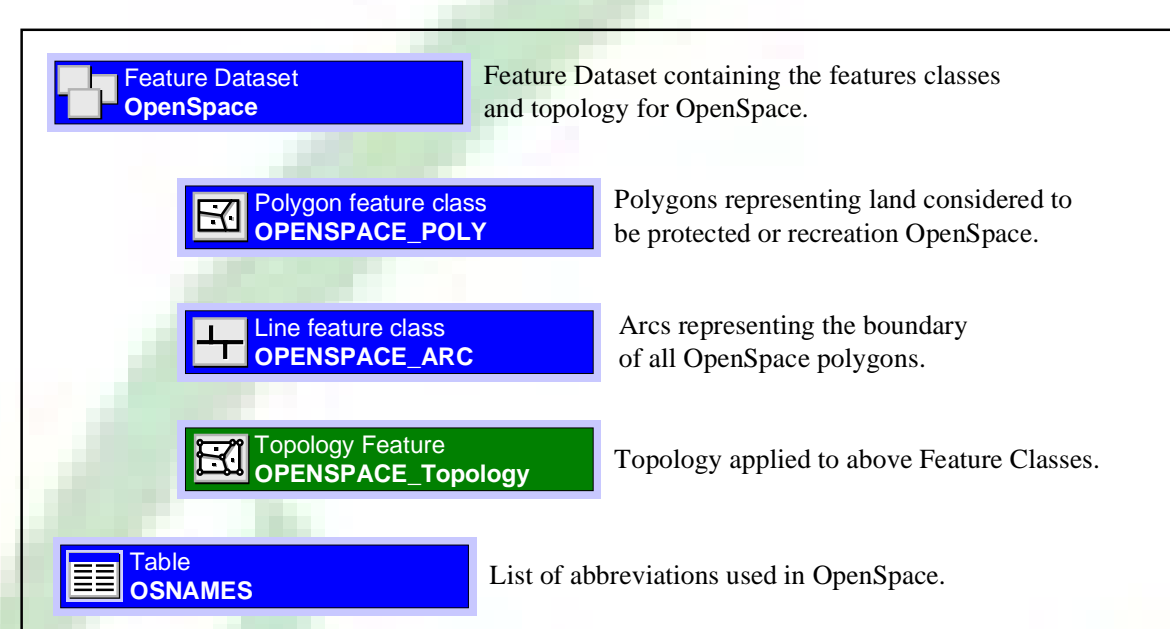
Feature Dataset
OpenSpace

Feature Dataset containing the features classes and topology for OpenSpace.

Polygon feature class
OPENSPACE_POLY

Polygons representing land considered to be protected or recreation OpenSpace.

Line feature class
OPENSPACE_ARC

Arcs representing the boundary of all OpenSpace polygons.

Topology Feature
OPENSPACE_Topology

Topology applied to above Feature Classes.

Table
OSNAMES

List of abbreviations used in OpenSpace.